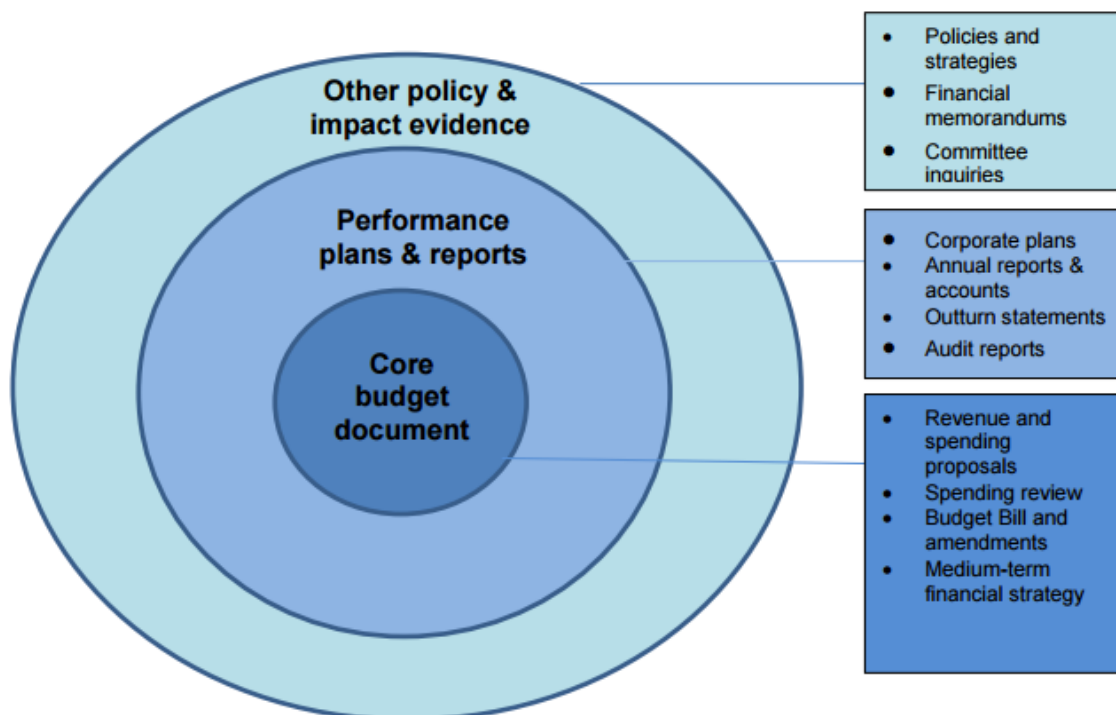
Other policy & impact evidence

Performance plans & reports

Core budget document

- Policies and strategies
- Financial memorandums
- Committee inquiries

- Corporate plans
- Annual reports & accounts
- Outturn statements
- Audit reports

- Revenue and spending proposals
- Spending review
- Budget Bill and amendments
- Medium-term financial strategy